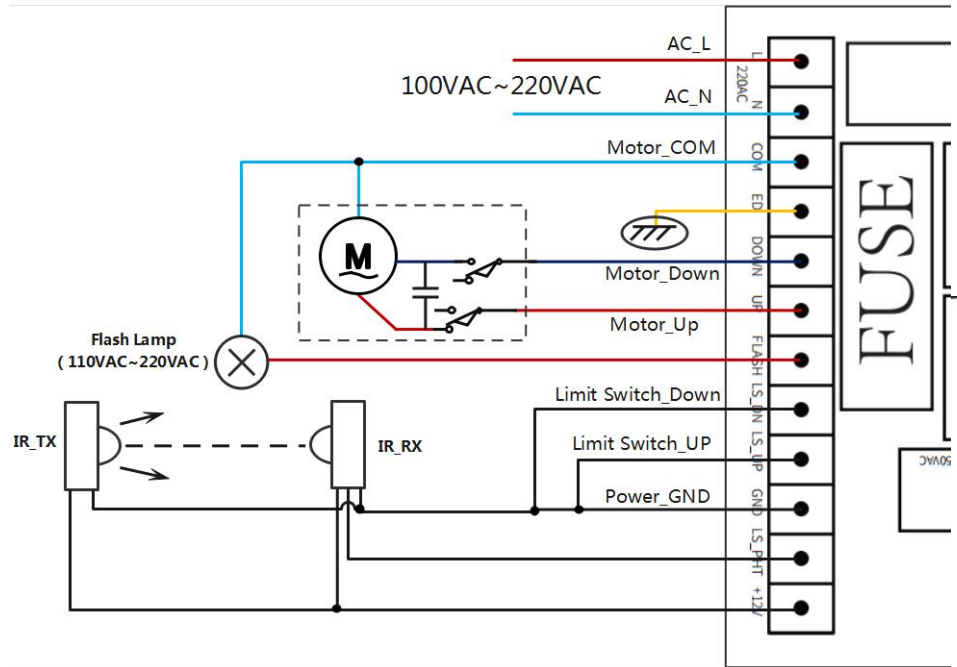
AC_L

100VAC~220VAC

AC_N

Motor_COM

Motor_Down

Motor_Up

Flash Lamp
( 110VAC~220VAC )

Limit Switch_Down

Limit Switch_UP

Power_GND

IR_TX

IR_RX

L
220AC
N
COM
ED
DOWN
UP
FLASH
LS_DN
LS_UP
GND
LS_PHT
+12V

FUSE

250VAC

M